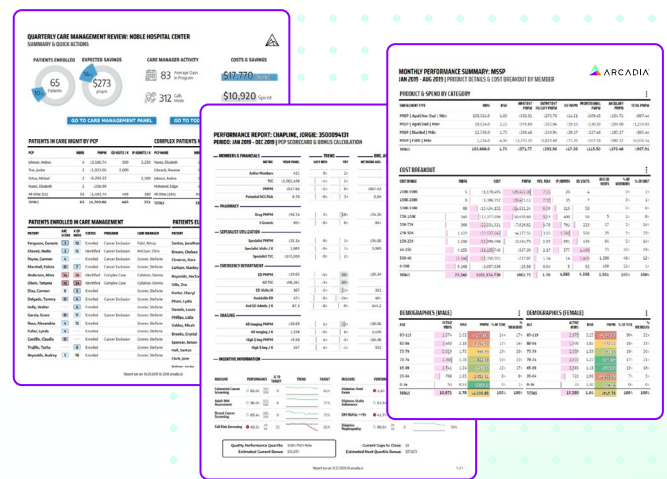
QUARTERLY CARE MANAGEMENT REVIEW: NOBLE HOSPITAL CENTER
SUMMARY & QUICK ACTIONS

PATIENTS ENROLLED
65
Patients

EXPECTED SAVINGS
$273

CARE MANAGER ACTIVITY
83 Average Days in Program
312 Calls Made

COSTS & SAVINGS
$17,770
$10,920 Spent

GO TO CARE MANAGEMENT PANEL
GO TO TOO

PATIENTS IN CARE MGMT BY PCP
COMPLEX PATIENTS R

PATIENTS ENROLLED IN CARE MANAGEMENT
PATIENTS EL

PERFORMANCE REPORT: CHAPLINE, JORGE: 3500094131
PERIOD: JAN 2019 - DEC 2019 | PCP SCORECARD & BONUS CALCULATION

MEMBERS & FINANCIALS
Active Members
PMPM
Potential MCC Risk

PHARMACY
Drug PMPM

SPECIALIST UTILIZATION
Specialist PMPM

EMERGENCY DEPARTMENT
ED PMPM

IMAGING
All Imaging PMPM

INCENTIVE INFORMATION

Quality Performance Quartile
Estimated Current Bonus
Current Gaps to Close
Estimated Next Quartile Bonus

MONTHLY PERFORMANCE SUMMARY: MSSP
JAN 2019 - AUG 2019 | PRODUCT DETAILS & COST BREAKOUT BY MEMBER

ARCADIA

PRODUCT & SPEND BY CATEGORY

COST BREAKOUT

DEMOGRAPHICS (MALE)
DEMOGRAPHICS (FEMALE)